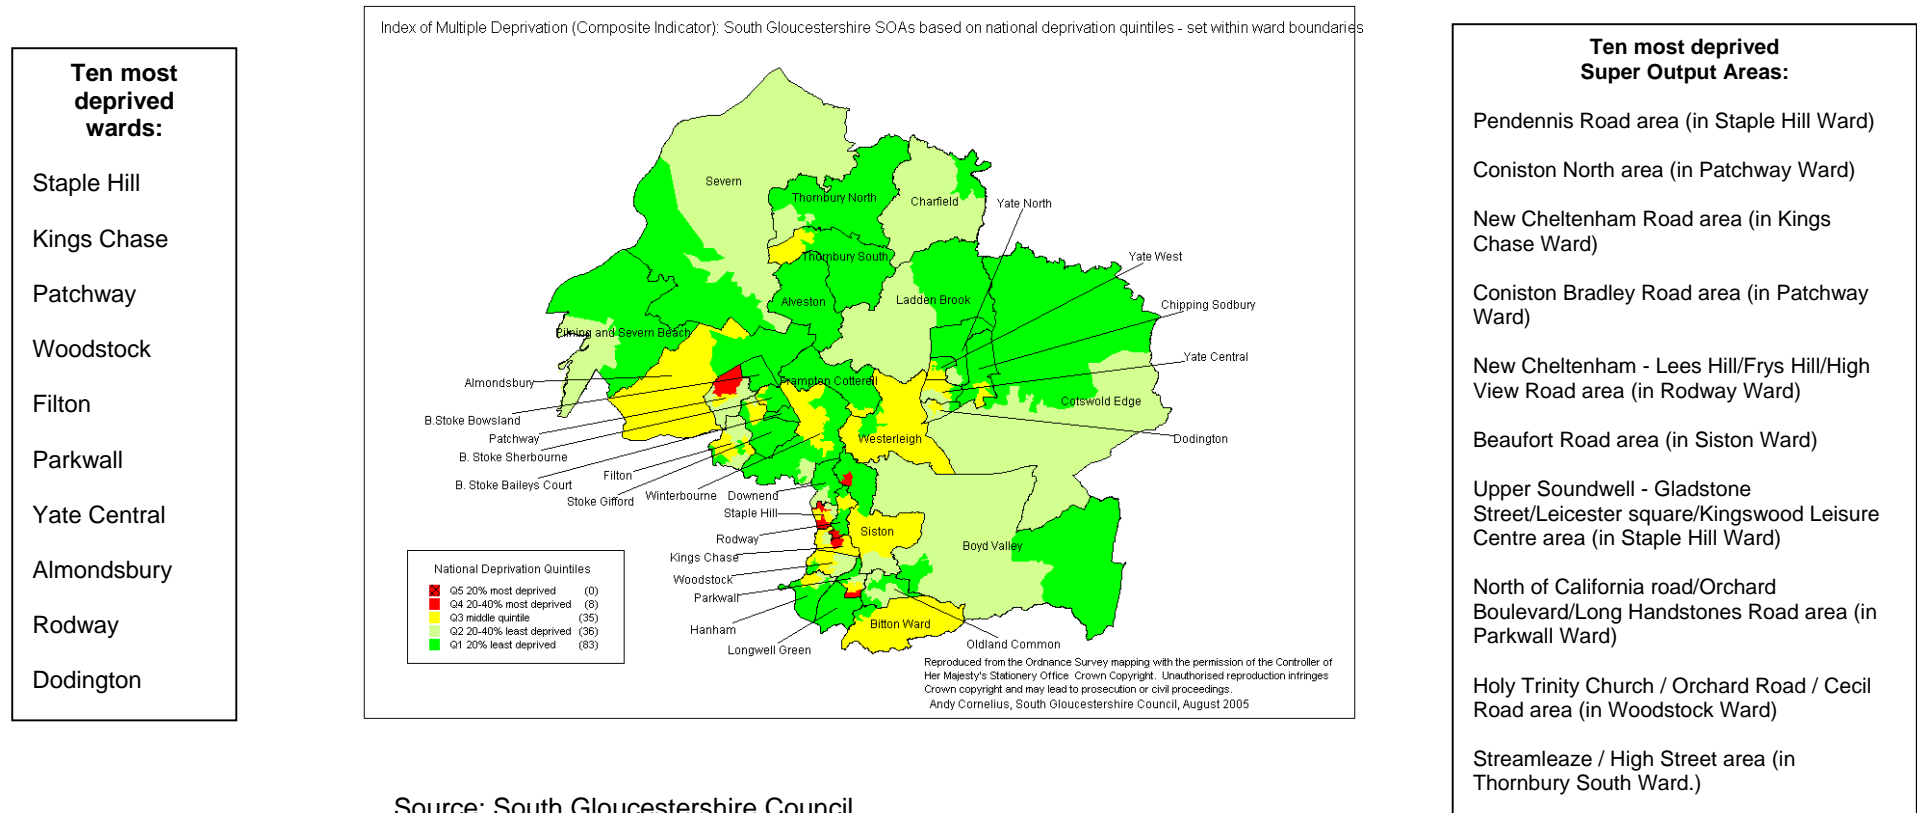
Ten most deprived wards:

Staple Hill

Kings Chase

Patchway

Woodstock

Filton

Parkwall

Yate Central

Almondsbury

Rodway

Dodington

Index of Multiple Deprivation (Composite Indicator): South Gloucestershire SOAs based on national deprivation quintiles - set within ward boundaries

Severn
Thornbury North
Charfield
Yate North
Thornbury South
Yate West
Alveston
Ladden Brook
Chipping Sodbury
Pilning and Severn Beach
Yate Central
Almondsbury
Frampton Cotterell
Cotswold Edge
B.Stoke Bowsland
Patchway
Westerleigh
Dodington
B. Stoke Sherbourne
Filton
B. Stoke Baileys Court
Stoke Gifford
Winterbourne
Downend
Staple Hill
Rodway
Siston
Kings Chase
Boyd Valley
Woodstock
Parkwall
Hanham
Bitton Ward
Oldland Common
Longwell Green

National Deprivation Quintiles
Q5 20% most deprived (0)
Q4 20-40% most deprived (8)
Q3 middle quintile (35)
Q2 20-40% least deprived (36)
Q1 20% least deprived (83)

Reproduced from the Ordnance Survey mapping with the permission of the Controller of Her Majesty's Stationery Office Crown Copyright. Unauthorised reproduction infringes Crown copyright and may lead to prosecution or civil proceedings.
Andy Cornelius, South Gloucestershire Council, August 2005

Source: South Gloucestershire Council

Ten most deprived Super Output Areas:

Pendennis Road area (in Staple Hill Ward)

Coniston North area (in Patchway Ward)

New Cheltenham Road area (in Kings Chase Ward)

Coniston Bradley Road area (in Patchway Ward)

New Cheltenham - Lees Hill/Frys Hill/High View Road area (in Rodway Ward)

Beaufort Road area (in Siston Ward)

Upper Soundwell - Gladstone Street/Leicester square/Kingswood Leisure Centre area (in Staple Hill Ward)

North of California road/Orchard Boulevard/Long Handstones Road area (in Parkwall Ward)

Holy Trinity Church / Orchard Road / Cecil Road area (in Woodstock Ward)

Streamleaze / High Street area (in Thornbury South Ward.)